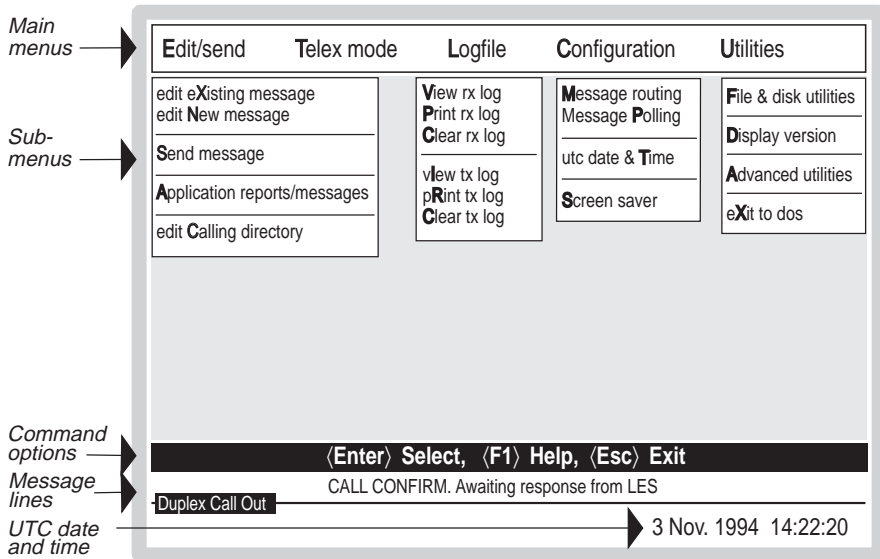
Main menus

Edit/send    Telex mode    Logfile    Configuration    Utilities

Sub-menus

edit eXisting message
edit New message

Send message

Application reports/messages

edit Calling directory

View rx log
Print rx log
Clear rx log

vIew tx log
pRint tx log
Clear tx log

Message routing
Message Polling

utc date & Time

Screen saver

File & disk utilities

Display version

Advanced utilities

eXit to dos

Command options

⟨Enter⟩ Select, ⟨F1⟩ Help, ⟨Esc⟩ Exit

Message lines

CALL CONFIRM. Awaiting response from LES

Duplex Call Out

UTC date and time

3 Nov. 1994 14:22:20